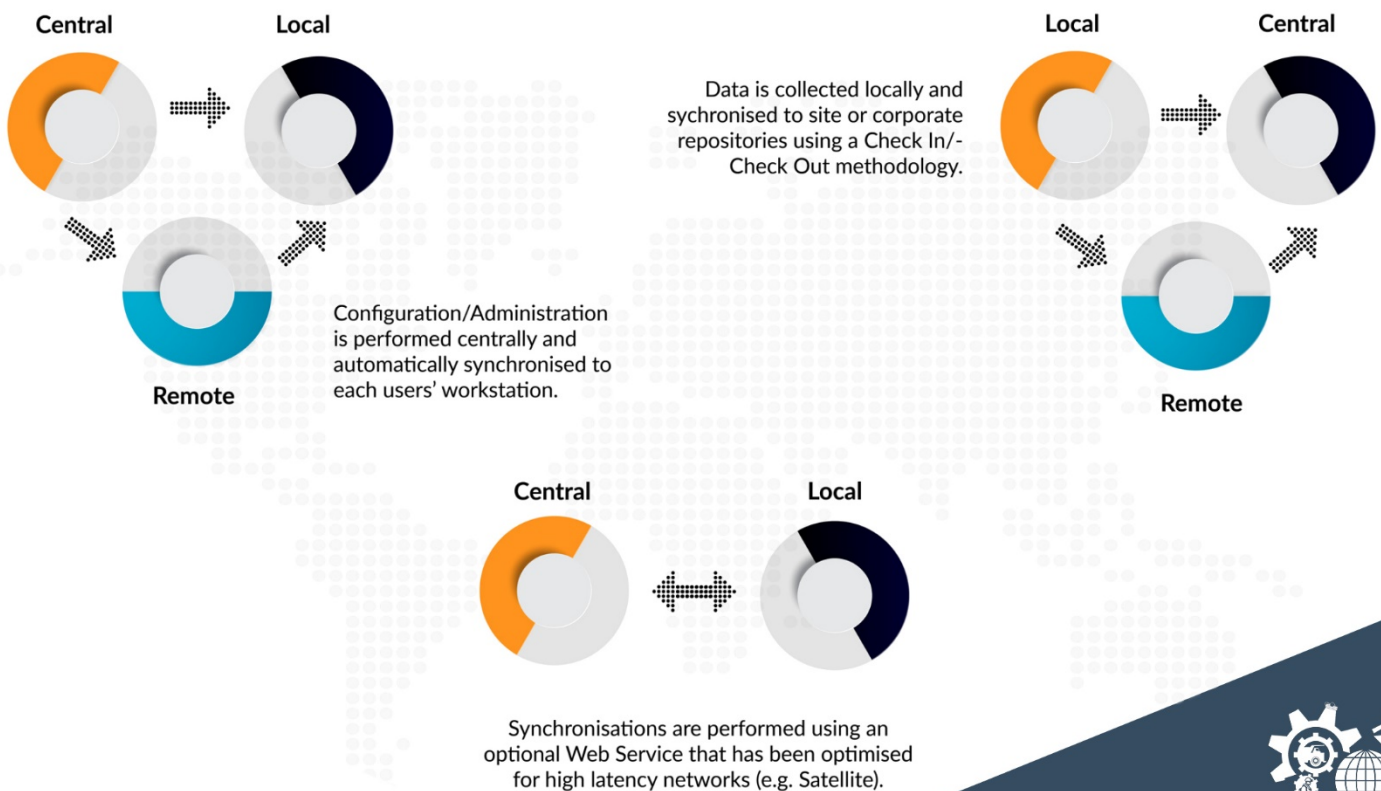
Central

Local

Remote

Configuration/Administration is performed centrally and automatically synchronised to each users' workstation.

Data is collected locally and sychronised to site or corporate repositories using a Check In/-Check Out methodology.

Local

Central

Remote

Central

Local

Synchronisations are performed using an optional Web Service that has been optimised for high latency networks (e.g. Satellite).